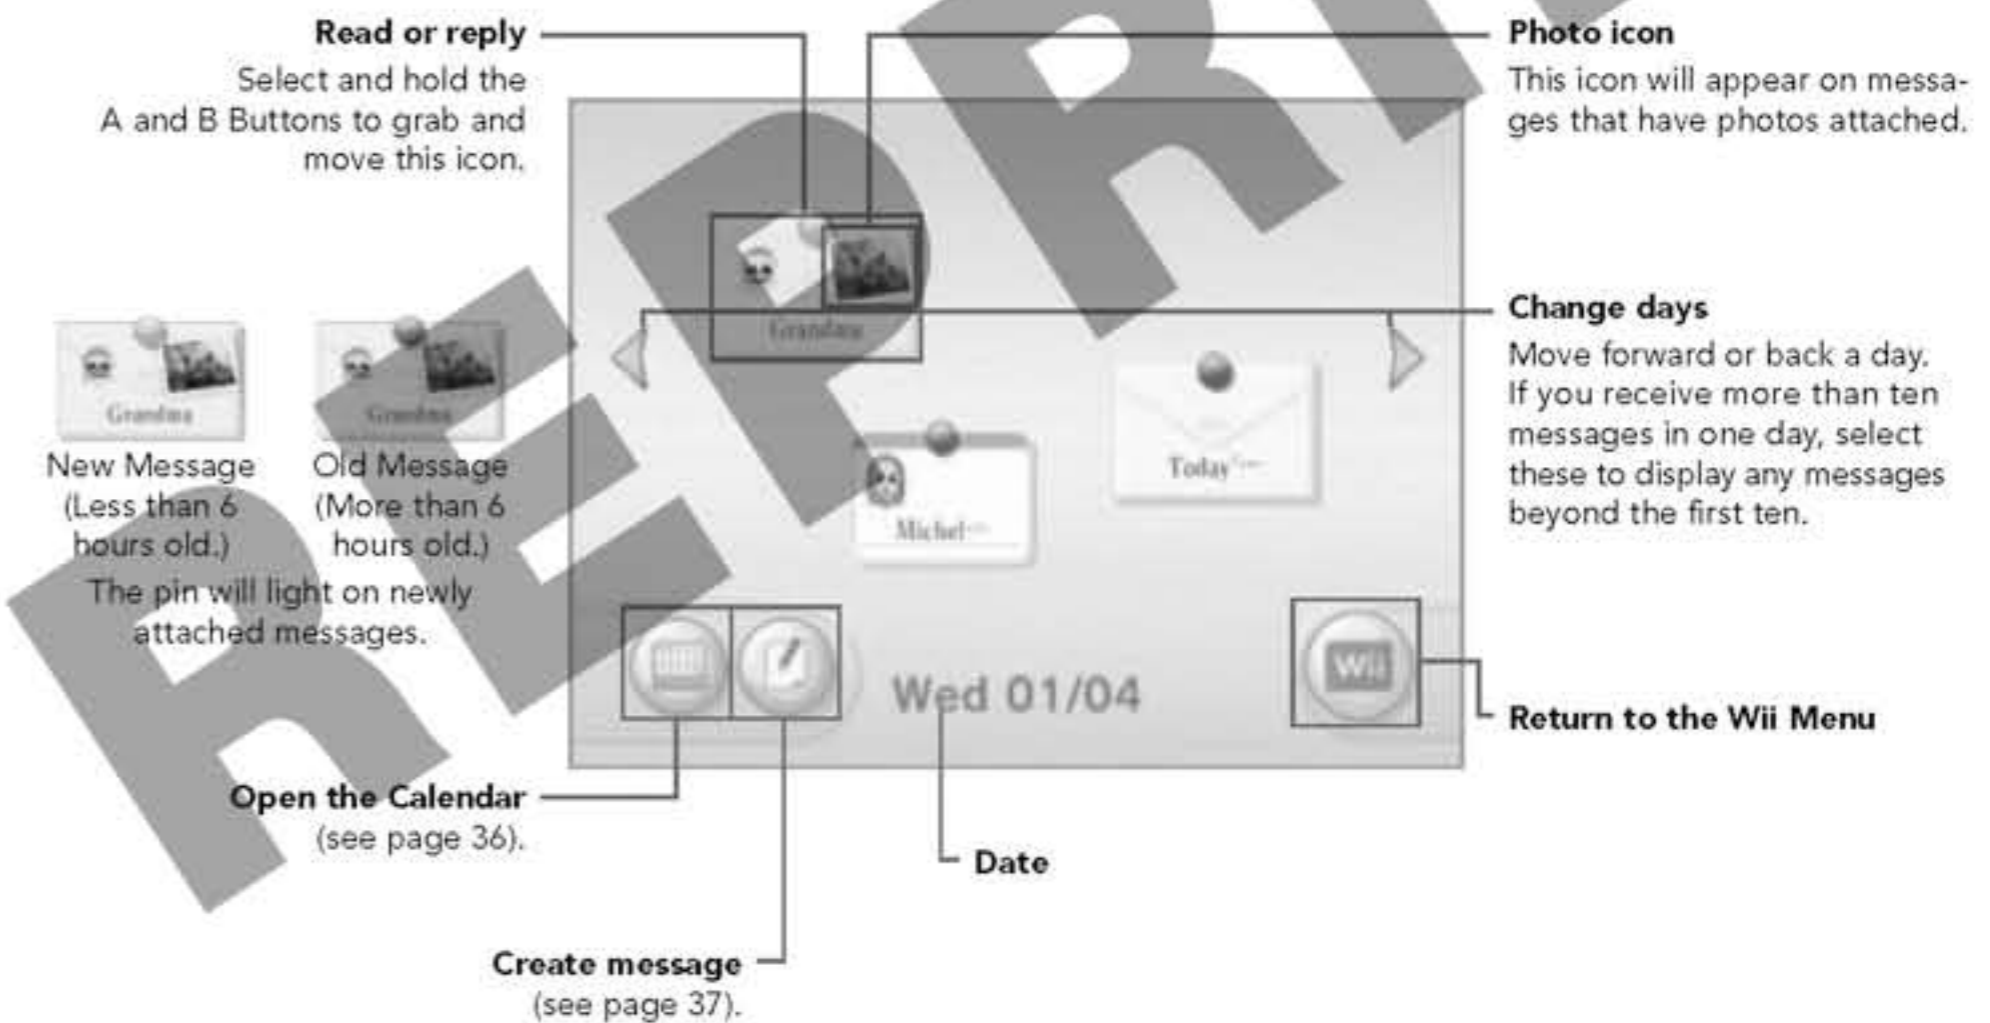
Read or reply
Select and hold the A and B Buttons to grab and move this icon.

Photo icon
This icon will appear on messages that have photos attached.

Change days
Move forward or back a day. If you receive more than ten messages in one day, select these to display any messages beyond the first ten.

REPRINT

Grandma

Grandma
New Message (Less than 6 hours old.)

Grandma
Old Message (More than 6 hours old.)

The pin will light on newly attached messages.

Michel

Today

Wed 01/04

Wii

Return to the Wii Menu

Open the Calendar (see page 36).

Date

Create message (see page 37).